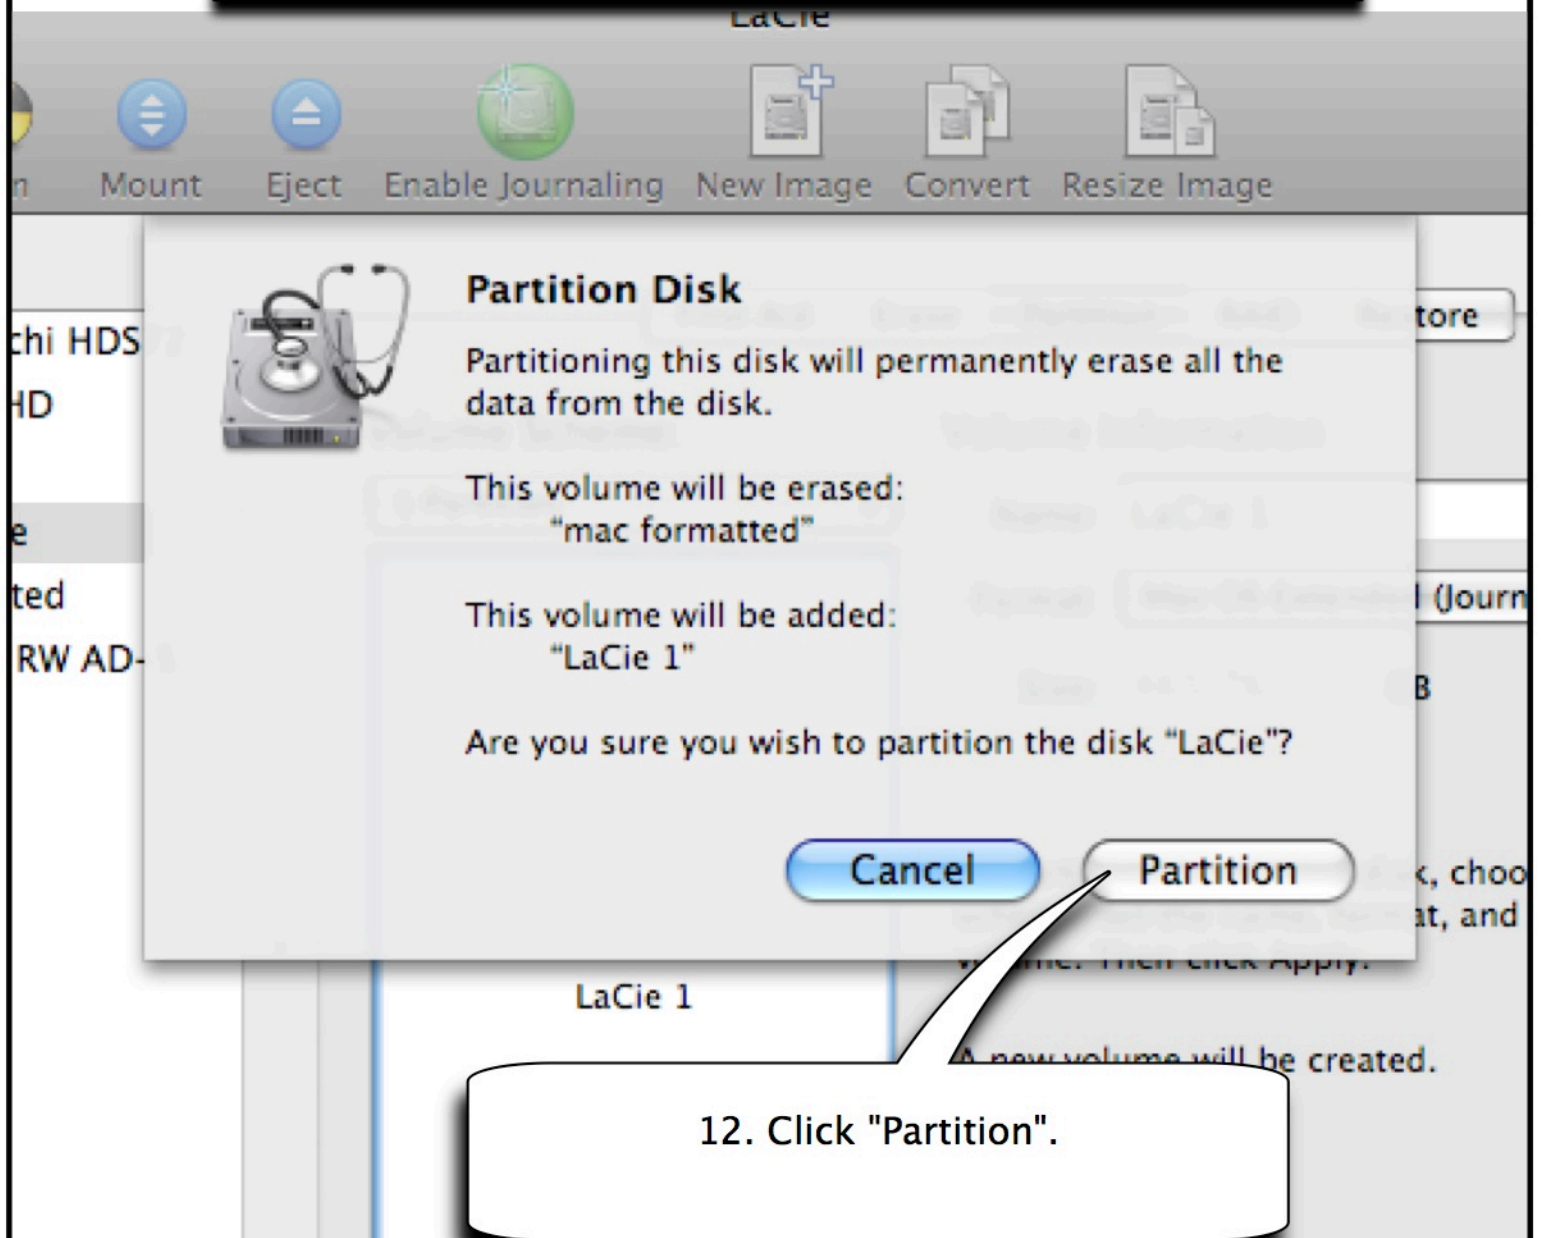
LaCie

n Mount Eject Enable Journaling New Image Convert Resize Image

chi HDS
HD
e
ted
RW AD-

tore
(Journ
B

Partition Disk

Partitioning this disk will permanently erase all the data from the disk.

This volume will be erased:
"mac formatted"

This volume will be added:
"LaCie 1"

Are you sure you wish to partition the disk "LaCie"?

Cancel Partition

k, choo
at, and
volume. Then click Apply.

LaCie 1

A new volume will be created.

12. Click "Partition".